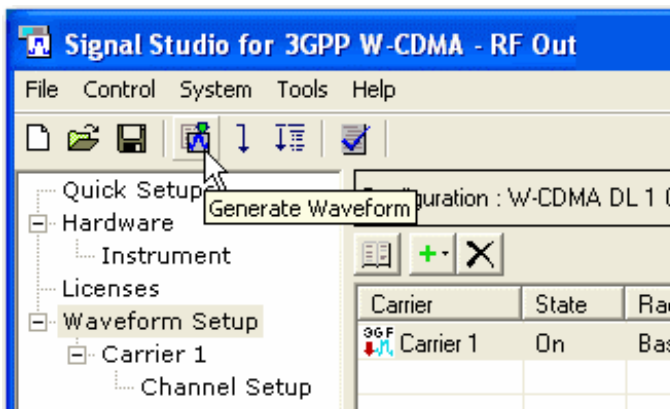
Signal Studio for 3GPP W-CDMA - RF Out

File Control System Tools Help

Quick Setup
Hardware
Instrument
Licenses
Waveform Setup
Carrier 1
Channel Setup

Generate Waveform

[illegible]guration : W-CDMA DL 1 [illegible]

| Carrier | State | Ra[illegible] |
|---|---|---|
| 3GP Carrier 1 | On | Ba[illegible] |